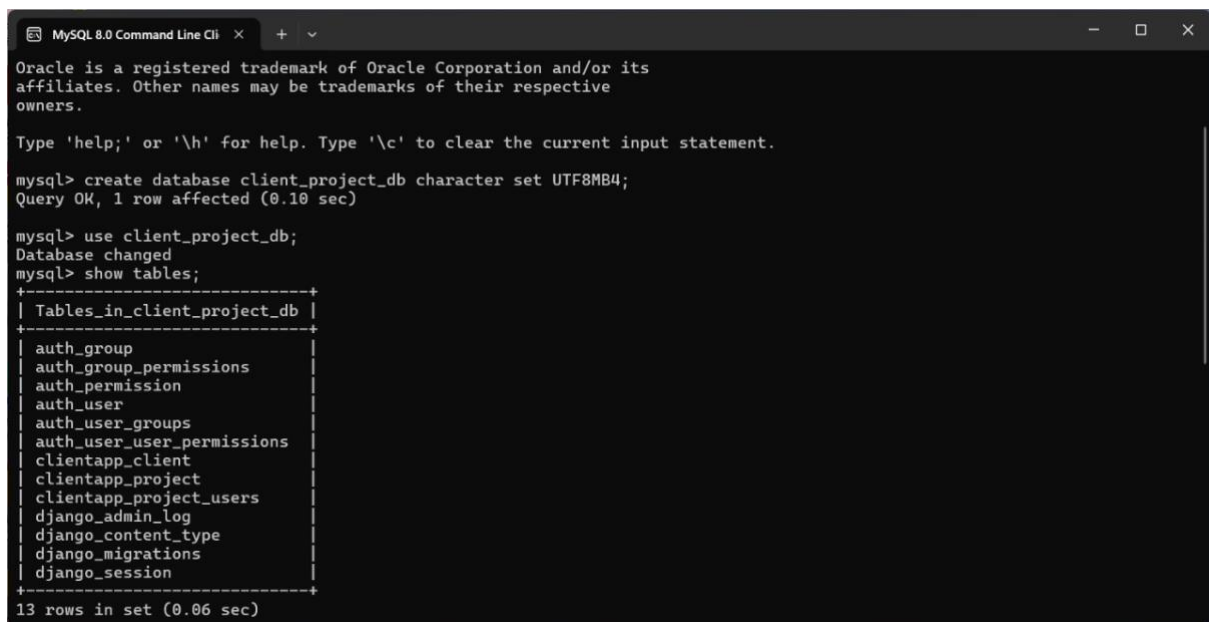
MySQL 8.0 Command Line Cli ×  +  ⌄

Oracle is a registered trademark of Oracle Corporation and/or its affiliates. Other names may be trademarks of their respective owners.

Type 'help;' or '\h' for help. Type '\c' to clear the current input statement.

mysql> create database client_project_db character set UTF8MB4;
Query OK, 1 row affected (0.10 sec)

mysql> use client_project_db;
Database changed
mysql> show tables;

| Tables_in_client_project_db |
|---|
| auth_group |
| auth_group_permissions |
| auth_permission |
| auth_user |
| auth_user_groups |
| auth_user_user_permissions |
| clientapp_client |
| clientapp_project |
| clientapp_project_users |
| django_admin_log |
| django_content_type |
| django_migrations |
| django_session |

13 rows in set (0.06 sec)